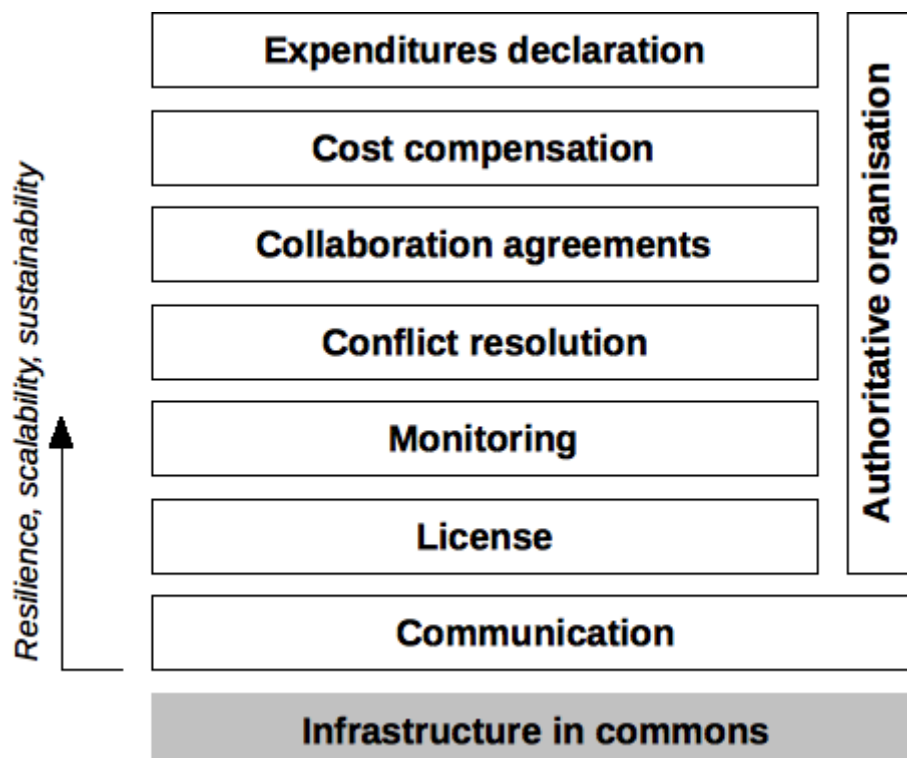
Resilience, scalability, sustainability

Expenditures declaration

Cost compensation

Collaboration agreements

Conflict resolution

Monitoring

License

Authoritative organisation

Communication

Infrastructure in commons